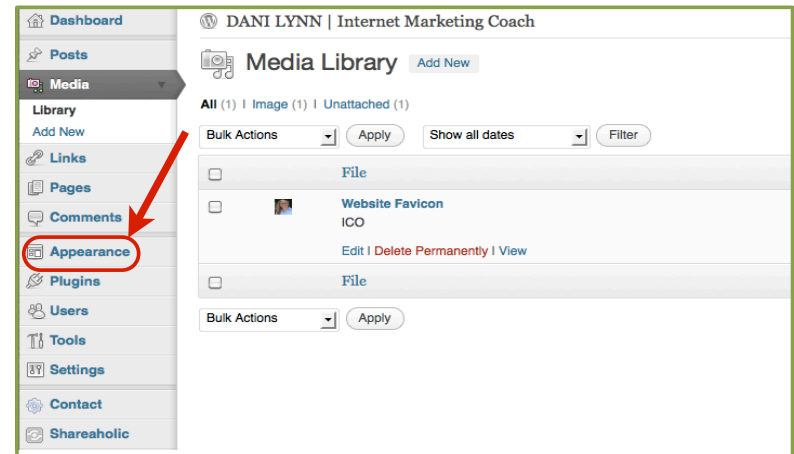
Dashboard
Posts
Media
Library
Add New
Links
Pages
Comments
Appearance
Plugins
Users
Tools
Settings
Contact
Shareaholic

DANI LYNN | Internet Marketing Coach

Media Library Add New

All (1) | Image (1) | Unattached (1)

Bulk Actions Apply Show all dates Filter

File

Website Favicon
ICO
Edit | Delete Permanently | View

File

Bulk Actions Apply